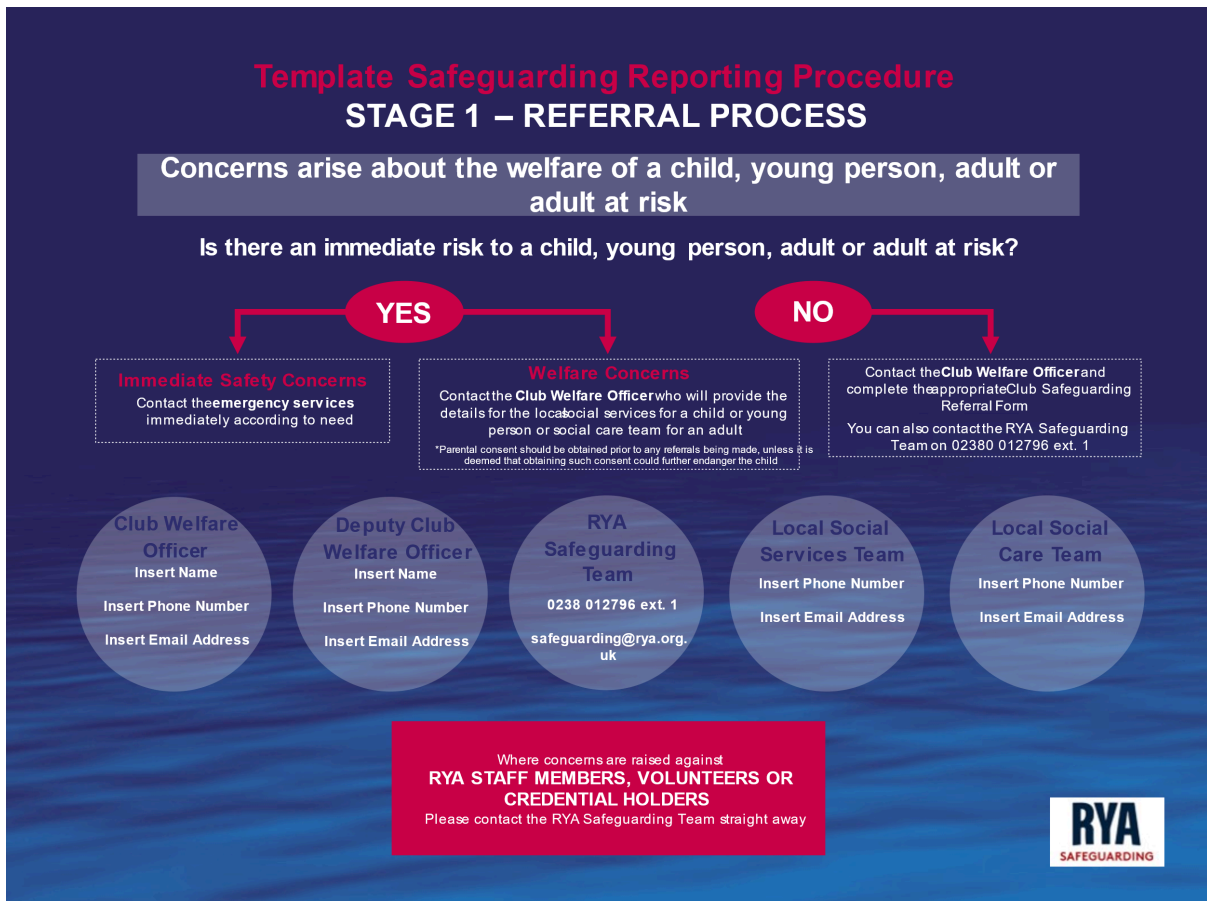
Template Safeguarding Reporting Procedure
STAGE 1 – REFERRAL PROCESS

Concerns arise about the welfare of a child, young person, adult or adult at risk

Is there an immediate risk to a child, young person, adult or adult at risk?

YES

NO

Immediate Safety Concerns
Contact the emergency services immediately according to need

Welfare Concerns
Contact the Club Welfare Officer who will provide the details for the local social services for a child or young person or social care team for an adult
*Parental consent should be obtained prior to any referrals being made, unless it is deemed that obtaining such consent could further endanger the child

Contact the Club Welfare Officer and complete the appropriate Club Safeguarding Referral Form
You can also contact the RYA Safeguarding Team on 02380 012796 ext. 1

Club Welfare Officer
Insert Name
Insert Phone Number
Insert Email Address

Deputy Club Welfare Officer
Insert Name
Insert Phone Number
Insert Email Address

RYA Safeguarding Team
0238 012796 ext. 1
safeguarding@rya.org.uk

Local Social Services Team
Insert Phone Number
Insert Email Address

Local Social Care Team
Insert Phone Number
Insert Email Address

Where concerns are raised against
RYA STAFF MEMBERS, VOLUNTEERS OR CREDENTIAL HOLDERS
Please contact the RYA Safeguarding Team straight away

RYA
SAFEGUARDING